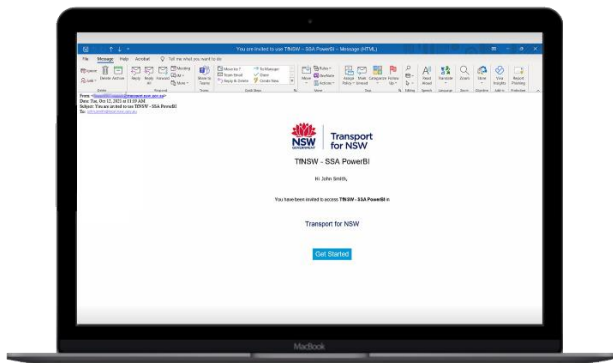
You are invited to use TfNSW - SSA PowerBI - Message (HTML)

File Message Help Acrobat Tell me what you want to do

Ignore Junk Delete Archive Reply Reply All Forward Meeting IM More Move to Teams Move to: ? To Manager Team Email Done Reply & Delete Create New Move Rules OneNote Actions Assign Policy Mark Unread Categorize Follow Up Find Related Select Read Aloud Translate Zoom Share Viva Insights Report Phishing

From: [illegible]
Date: Tue, Oct 12, 2021 at 11:19 AM
Subject: You are invited to use TfNSW - SSA PowerBI
To: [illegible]

NSW GOVERNMENT Transport for NSW

TfNSW - SSA PowerBI

Hi John Smith,

You have been invited to access TfNSW - SSA PowerBI in

Transport for NSW

Get Started

MacBook